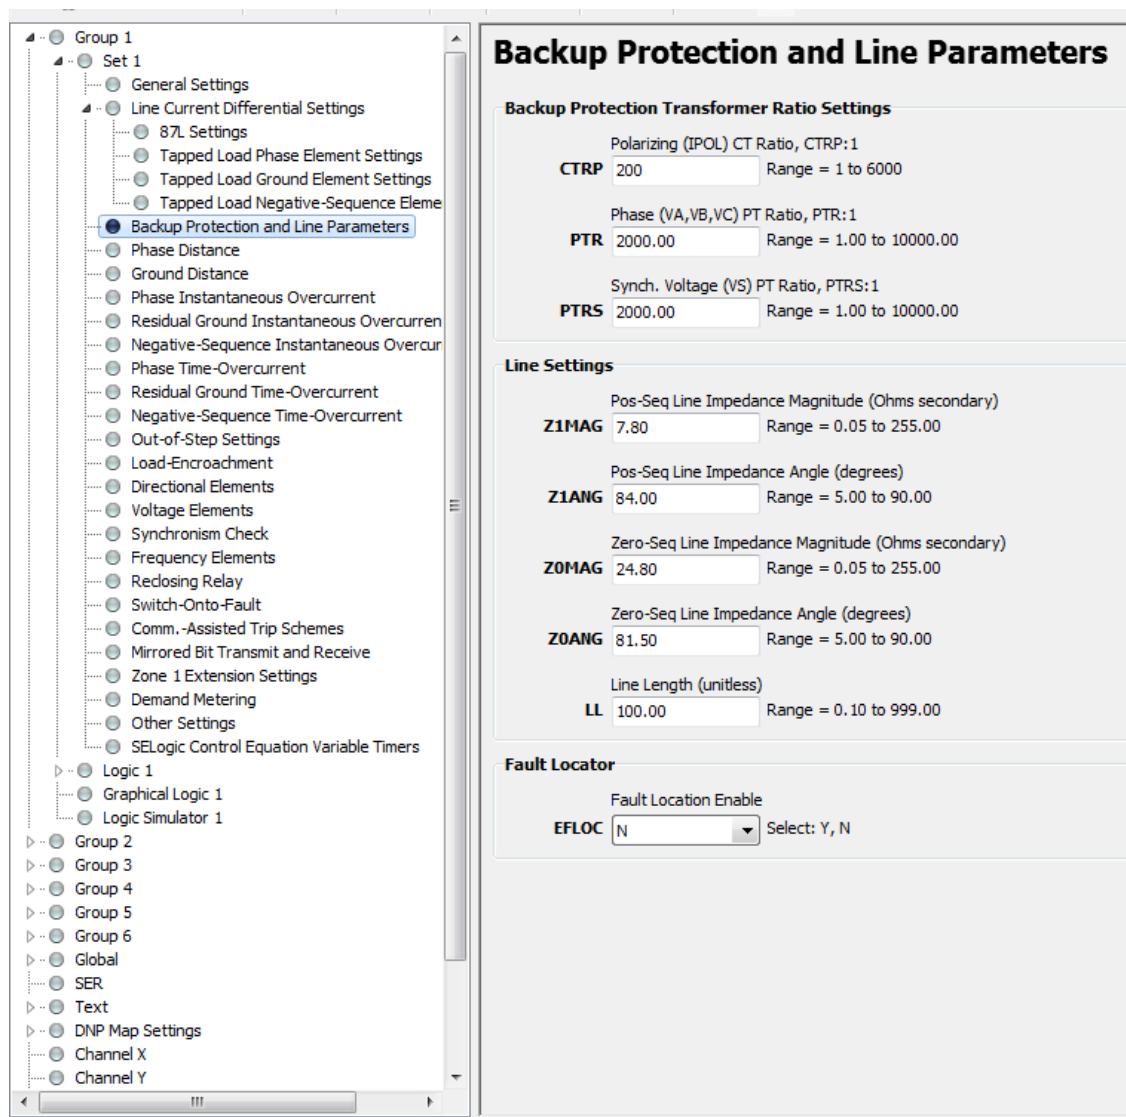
Group 1
Set 1
General Settings
Line Current Differential Settings
87L Settings
Tapped Load Phase Element Settings
Tapped Load Ground Element Settings
Tapped Load Negative-Sequence Eleme
Backup Protection and Line Parameters
Phase Distance
Ground Distance
Phase Instantaneous Overcurrent
Residual Ground Instantaneous Overcurren
Negative-Sequence Instantaneous Overcur
Phase Time-Overcurrent
Residual Ground Time-Overcurrent
Negative-Sequence Time-Overcurrent
Out-of-Step Settings
Load-Encroachment
Directional Elements
Voltage Elements
Synchronism Check
Frequency Elements
Reclosing Relay
Switch-Onto-Fault
Comm.-Assisted Trip Schemes
Mirrored Bit Transmit and Receive
Zone 1 Extension Settings
Demand Metering
Other Settings
SELogic Control Equation Variable Timers
Logic 1
Graphical Logic 1
Logic Simulator 1
Group 2
Group 3
Group 4
Group 5
Group 6
Global
SER
Text
DNP Map Settings
Channel X
Channel Y

Backup Protection and Line Parameters

Backup Protection Transformer Ratio Settings

Polarizing (IPOL) CT Ratio, CTRP:1
CTRP 200 Range = 1 to 6000

Phase (VA,VB,VC) PT Ratio, PTR:1
PTR 2000.00 Range = 1.00 to 10000.00

Synch. Voltage (VS) PT Ratio, PTRS:1
PTRS 2000.00 Range = 1.00 to 10000.00

Line Settings

Pos-Seq Line Impedance Magnitude (Ohms secondary)
Z1MAG 7.80 Range = 0.05 to 255.00

Pos-Seq Line Impedance Angle (degrees)
Z1ANG 84.00 Range = 5.00 to 90.00

Zero-Seq Line Impedance Magnitude (Ohms secondary)
Z0MAG 24.80 Range = 0.05 to 255.00

Zero-Seq Line Impedance Angle (degrees)
Z0ANG 81.50 Range = 5.00 to 90.00

Line Length (unitless)
LL 100.00 Range = 0.10 to 999.00

Fault Locator

Fault Location Enable
EFLOC N Select: Y, N